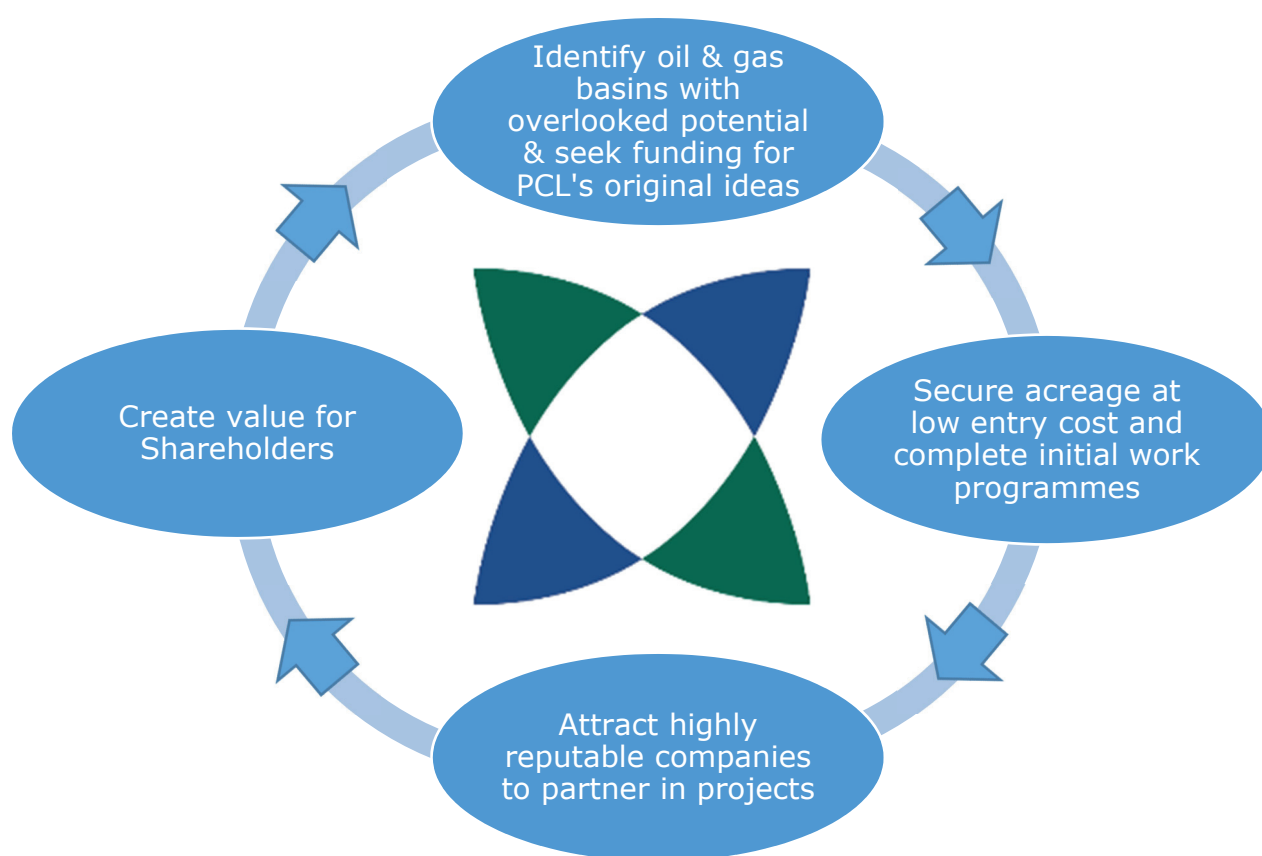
Identify oil & gas basins with overlooked potential & seek funding for PCL's original ideas

Secure acreage at low entry cost and complete initial work programmes

Attract highly reputable companies to partner in projects

Create value for Shareholders